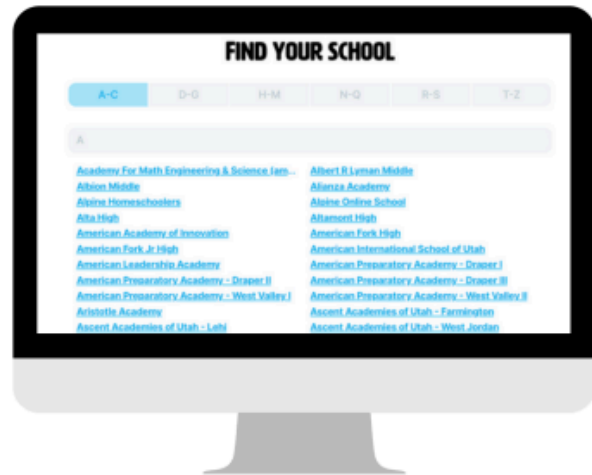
FIND YOUR SCHOOL

A-C D-G H-M N-Q R-S T-Z

A

Academy For Math Engineering & Science (am...
Albion Middle
Alpine Homeschoolers
Alta High
American Academy of Innovation
American Fork Jr High
American Leadership Academy
American Preparatory Academy - Draper II
American Preparatory Academy - West Valley I
Aristotle Academy
Ascent Academies of Utah - Lehi

Albert R Lyman Middle
Alianza Academy
Alpine Online School
Altamont High
American Fork High
American International School of Utah
American Preparatory Academy - Draper I
American Preparatory Academy - Draper III
American Preparatory Academy - West Valley II
Ascent Academies of Utah - Farmington
Ascent Academies of Utah - West Jordan